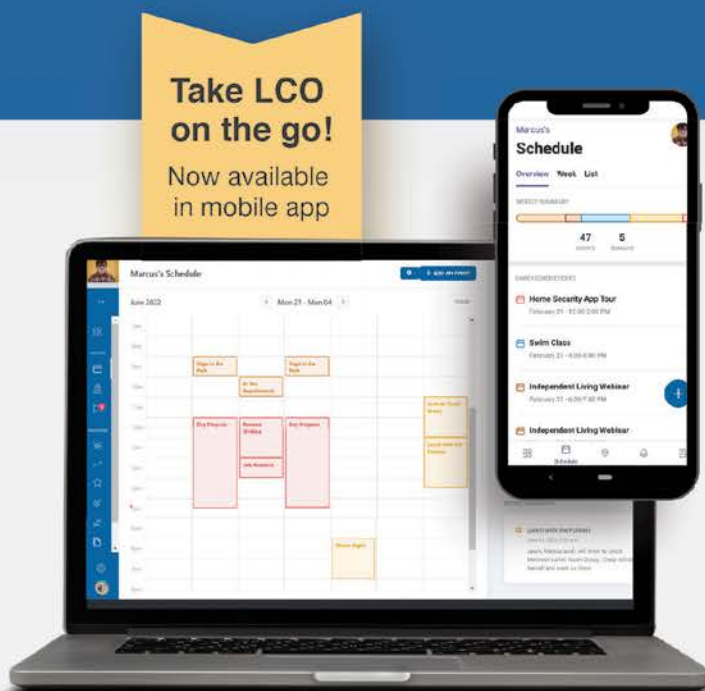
Take LCO on the go!

Now available in mobile app

Marcus's

Schedule

Overview Week List

WEEKLY SUMMARY

47

5

Home Security App Tour

February 21 · 12:00-2:00 PM

Swim Class

February 21 · 6:00-8:00 PM

Independent Living Webinar

February 21 · 6:00-7:00 PM

Independent Living Webinar

Schedule

Marcus's Schedule

June 2022

Mon 29 - Mon 04

Yoga in the Park

Yoga in the Park

Dr. Visit

Day Program

Personal Skills

Day Program

Job Research

Movie Night

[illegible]

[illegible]